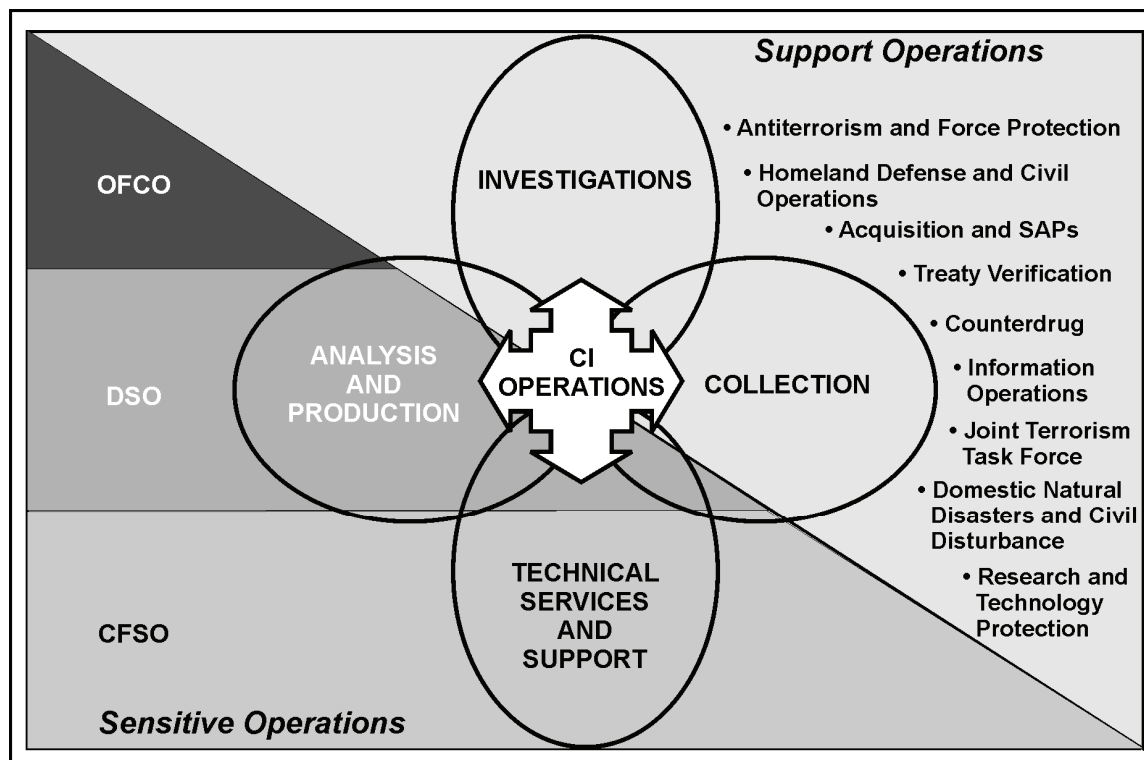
Support Operations

• Antiterrorism and Force Protection
• Homeland Defense and Civil Operations
• Acquisition and SAPs
• Treaty Verification
• Counterdrug
• Information Operations
• Joint Terrorism Task Force
• Domestic Natural Disasters and Civil Disturbance
• Research and Technology Protection

OFCO

DSO

CFSO

INVESTIGATIONS

ANALYSIS AND PRODUCTION

CI OPERATIONS

COLLECTION

TECHNICAL SERVICES AND SUPPORT

Sensitive Operations